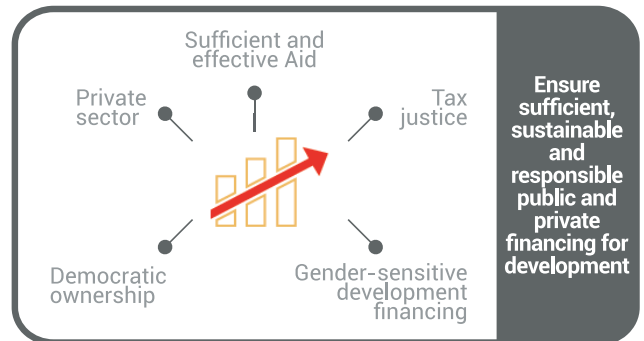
Sufficient and effective Aid

Private sector

Tax justice

Democratic ownership

Gender-sensitive development financing

Ensure sufficient, sustainable and responsible public and private financing for development